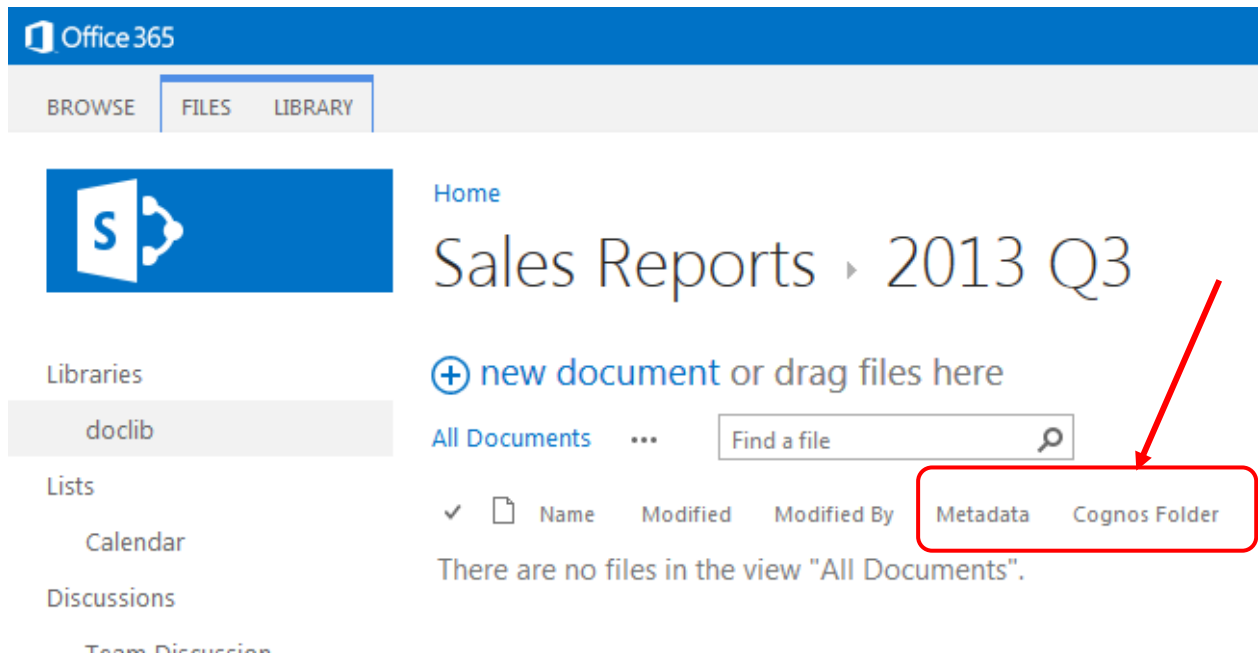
Office 365

BROWSE FILES LIBRARY

S

Home

Sales Reports › 2013 Q3

Libraries

doclib

Lists

Calendar

Discussions

Team Discussion

⊕ new document or drag files here

All Documents ••• Find a file

✓ Name Modified Modified By Metadata Cognos Folder

There are no files in the view "All Documents".